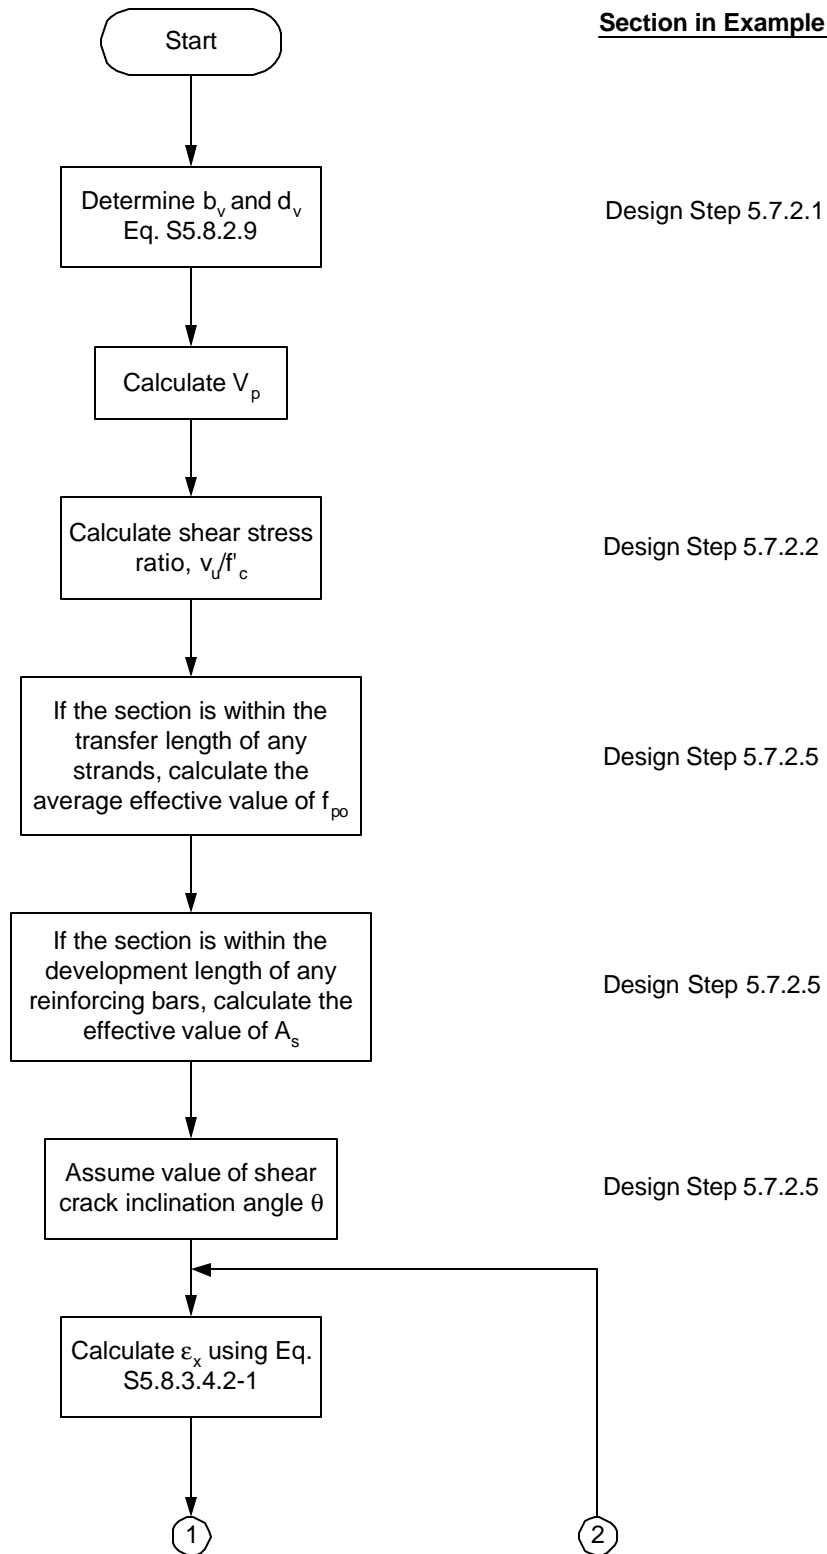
Section in Example

Start

Determine $b_v$ and $d_v$ Eq. S5.8.2.9

Design Step 5.7.2.1

Calculate $V_p$

Calculate shear stress ratio, $v_u/f'_c$

Design Step 5.7.2.2

If the section is within the transfer length of any strands, calculate the average effective value of $f_{po}$

Design Step 5.7.2.5

If the section is within the development length of any reinforcing bars, calculate the effective value of $A_s$

Design Step 5.7.2.5

Assume value of shear crack inclination angle $\theta$

Design Step 5.7.2.5

Calculate $\varepsilon_x$ using Eq. S5.8.3.4.2-1

1

2